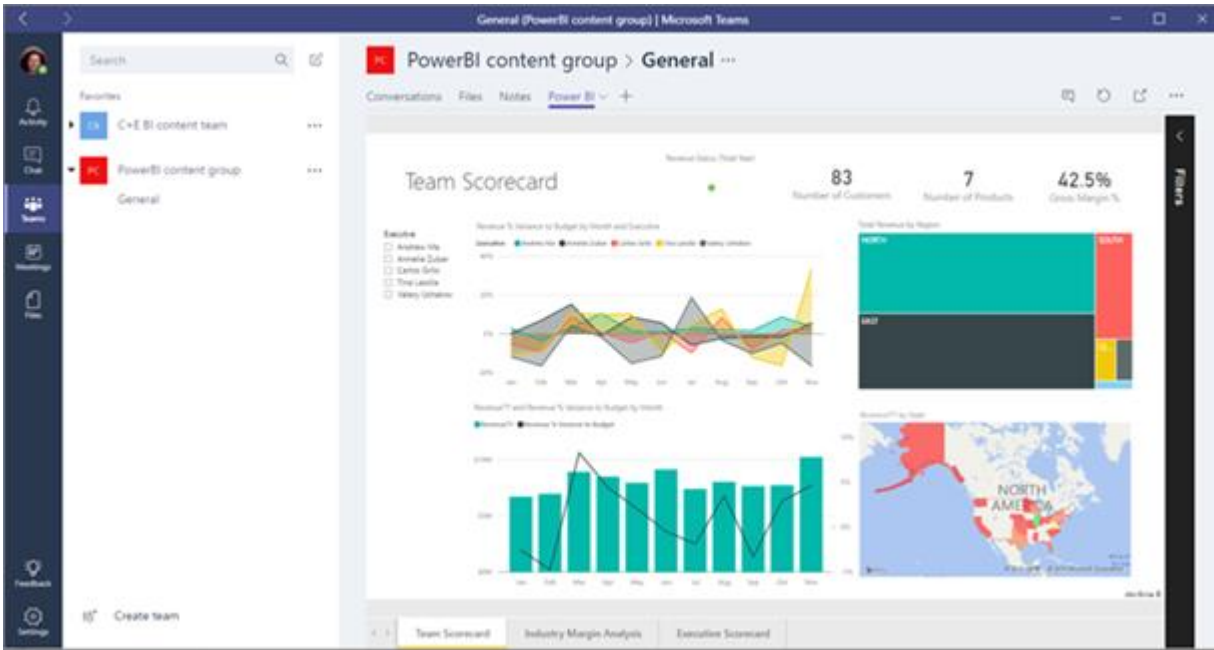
General (PowerBI content group) | Microsoft Teams

Activity
Chat
Teams
Meetings
Files
Feedback
Settings

Search

Favorites

CE C+E BI content team ···

PC PowerBI content group ···

General

Create team

PC PowerBI content group > General ···

Conversations Files Notes Power BI +

Filters

Team Scorecard

Revenue Status Total Year

83
Number of Customers

7
Number of Products

42.5%
Gross Margin %

Executive
Andrew Ma
Annelie Zubar
Carlos Grilo
Tina Lassila
Valery Ushakov

Revenue % Variance to Budget by Month and Executive

Total Revenue by Region

NORTH
SOUTH
EAST

Revenue TY and Revenue % Variance to Budget by Month

Revenue TY by State

NORTH AMERICA

Team Scorecard | Industry Margin Analysis | Executive Scorecard